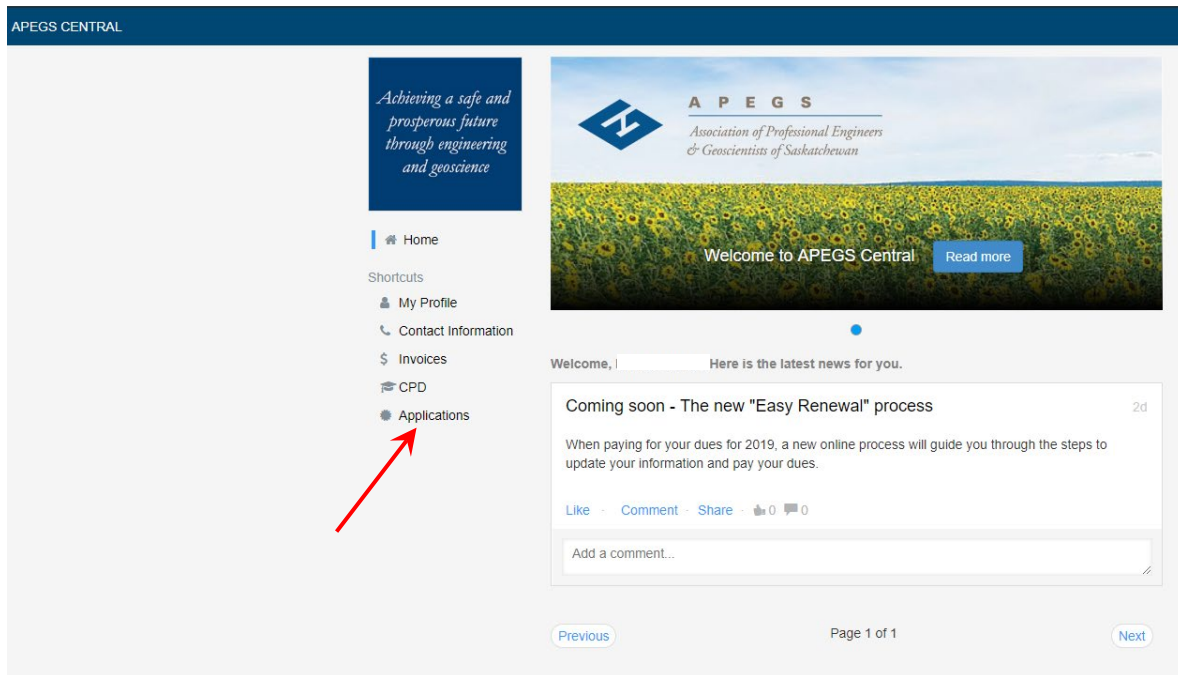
APEGS CENTRAL

Achieving a safe and prosperous future through engineering and geoscience

Home

Shortcuts

My Profile

Contact Information

Invoices

CPD

Applications

APEGS

Association of Professional Engineers & Geoscientists of Saskatchewan

Welcome to APEGS Central

Read more

Welcome, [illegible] Here is the latest news for you.

Coming soon - The new "Easy Renewal" process

2d

When paying for your dues for 2019, a new online process will guide you through the steps to update your information and pay your dues.

Like · Comment · Share · 0 0

Add a comment...

Previous

Page 1 of 1

Next